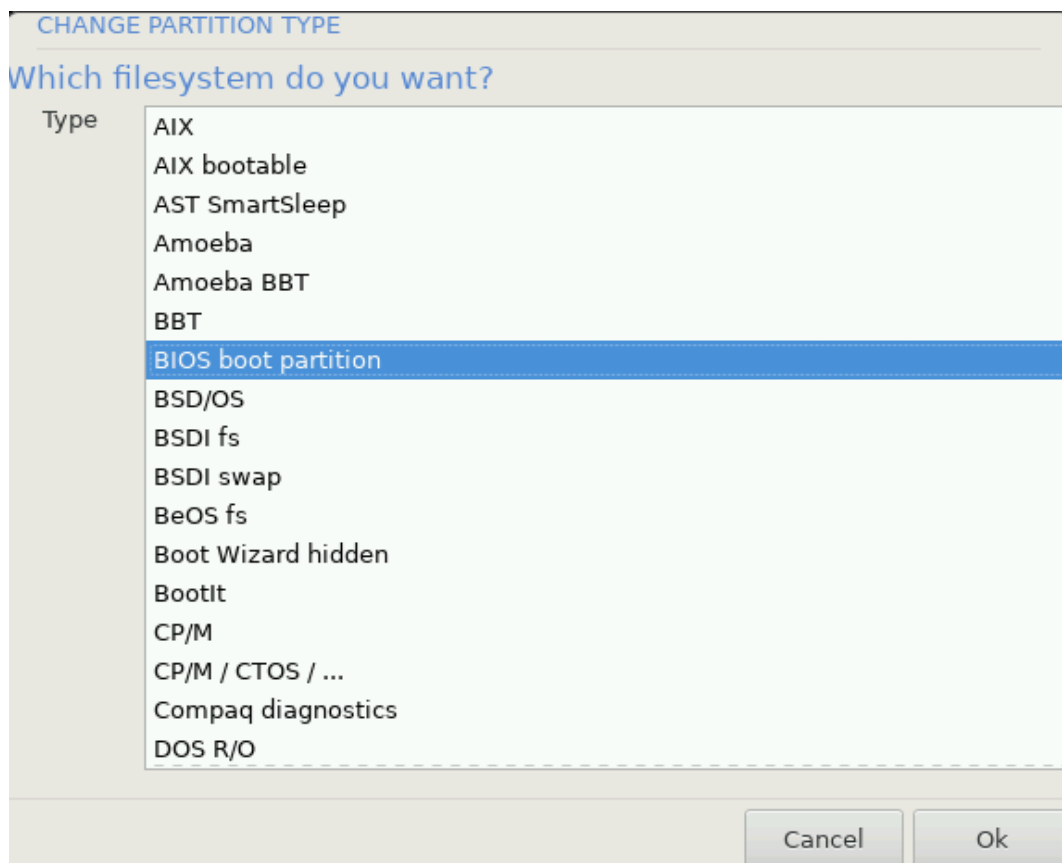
CHANGE PARTITION TYPE

Which filesystem do you want?

Type

AIX
AIX bootable
AST SmartSleep
Amoeba
Amoeba BBT
BBT
BIOS boot partition
BSD/OS
BSDI fs
BSDI swap
BeOS fs
Boot Wizard hidden
BootIt
CP/M
CP/M / CTOS / ...
Compaq diagnostics
DOS R/O

Cancel
Ok